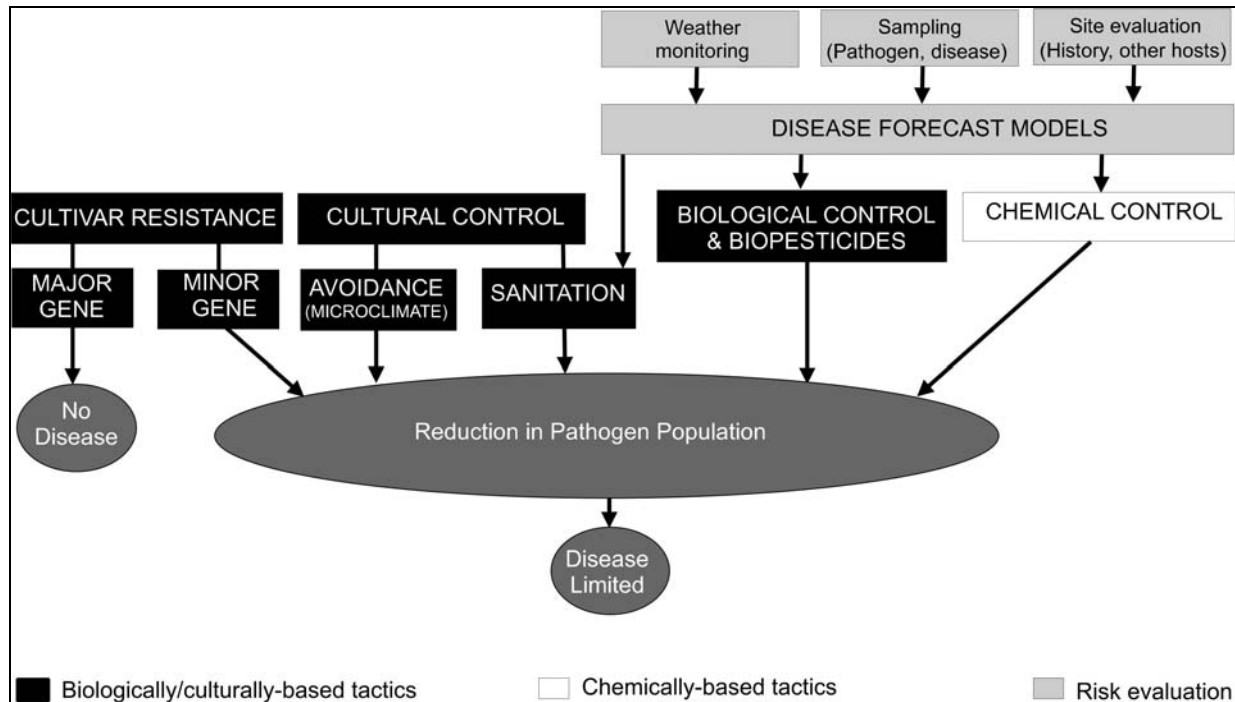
Weather monitoring

Sampling (Pathogen, disease)

Site evaluation (History, other hosts)

DISEASE FORECAST MODELS

CULTIVAR RESISTANCE

CULTURAL CONTROL

BIOLOGICAL CONTROL & BIOPESTICIDES

CHEMICAL CONTROL

MAJOR GENE

MINOR GENE

AVOIDANCE (MICROCLIMATE)

SANITATION

No Disease

Reduction in Pathogen Population

Disease Limited

Biologically/culturally-based tactics

Chemically-based tactics

Risk evaluation